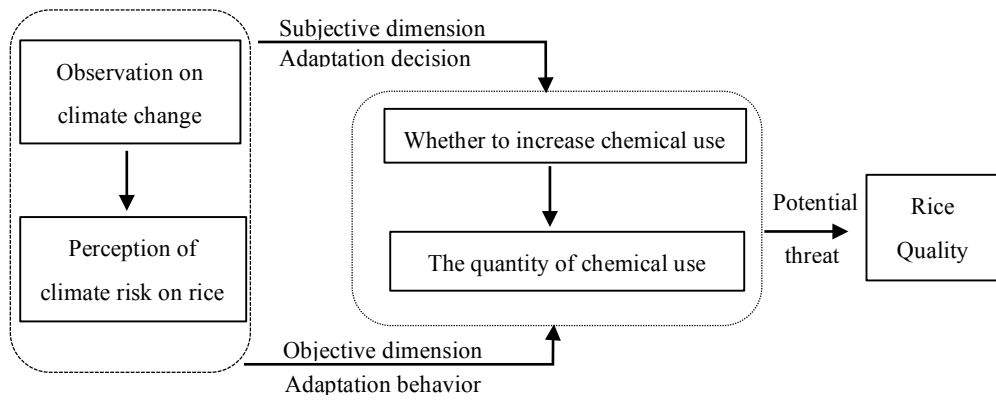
Observation on climate change

Perception of climate risk on rice

Subjective dimension
Adaptation decision

Whether to increase chemical use

The quantity of chemical use

Objective dimension
Adaptation behavior

Potential threat

Rice Quality